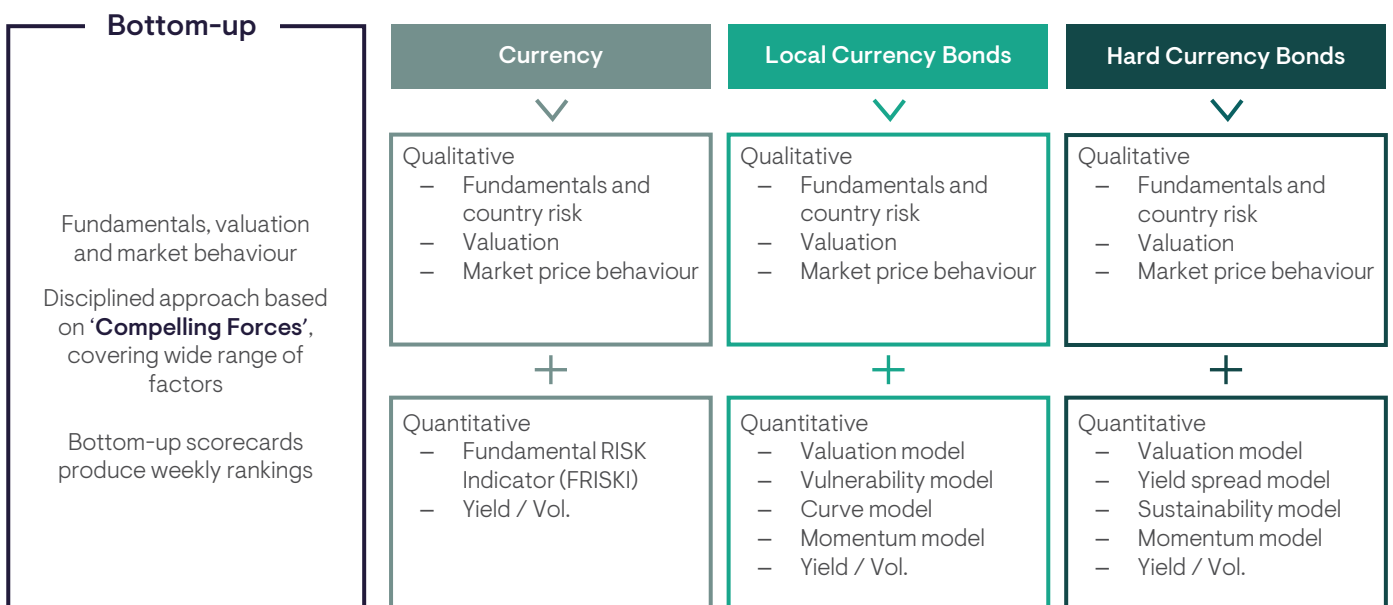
Bottom-up

Fundamentals, valuation and market behaviour

Disciplined approach based on '**Compelling Forces**', covering wide range of factors

Bottom-up scorecards produce weekly rankings

Currency

Qualitative
– Fundamentals and country risk
– Valuation
– Market price behaviour

+

Quantitative
– Fundamental RISK Indicator (FRISKI)
– Yield / Vol.

Local Currency Bonds

Qualitative
– Fundamentals and country risk
– Valuation
– Market price behaviour

+

Quantitative
– Valuation model
– Vulnerability model
– Curve model
– Momentum model
– Yield / Vol.

Hard Currency Bonds

Qualitative
– Fundamentals and country risk
– Valuation
– Market price behaviour

+

Quantitative
– Valuation model
– Yield spread model
– Sustainability model
– Momentum model
– Yield / Vol.